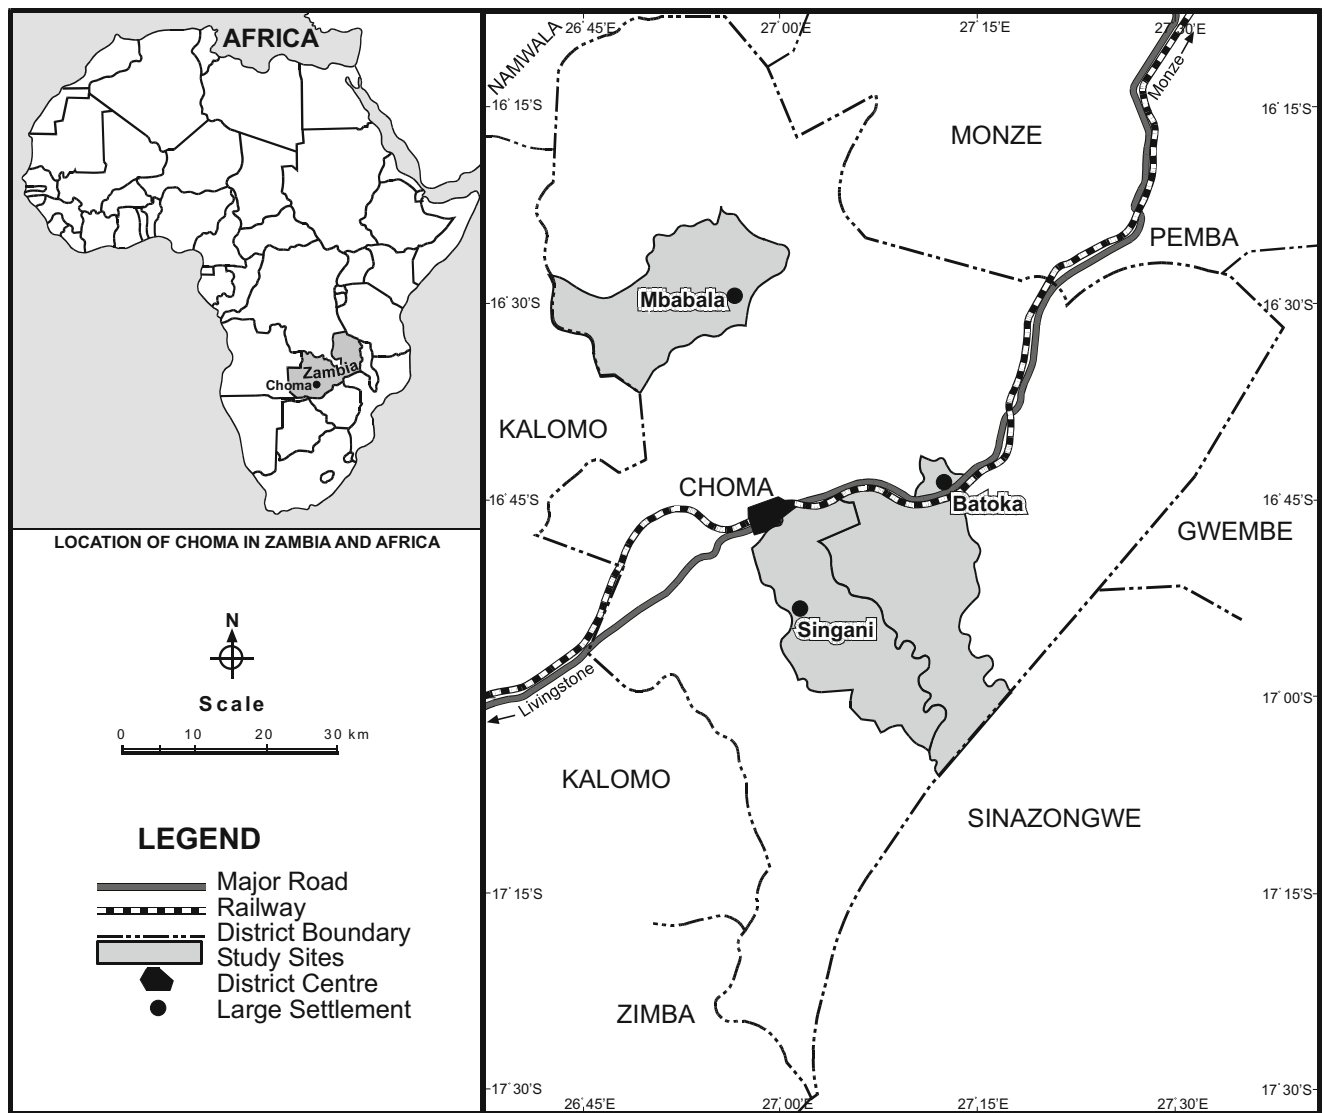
AFRICA

Zambia
Choma

LOCATION OF CHOMA IN ZAMBIA AND AFRICA

N

Scale
0 10 20 30 km

LEGEND
Major Road
Railway
District Boundary
Study Sites
District Centre
Large Settlement

26° 45'E
27° 00'E
27° 15'E
27° 30'E

16° 15'S
16° 30'S
16° 45'S
17° 00'S
17° 15'S
17° 30'S

16° 15'S
16° 30'S
16° 45'S
17° 00'S
17° 15'S
17° 30'S

NAMWALA
Monze
MONZE
PEMBA
Mbabala
KALOMO
CHOMA
Batoka
GWEMBE
Singani
Livingstone
KALOMO
SINAZONGWE
ZIMBA

26° 45'E
27° 00'E
27° 15'E
27° 30'E